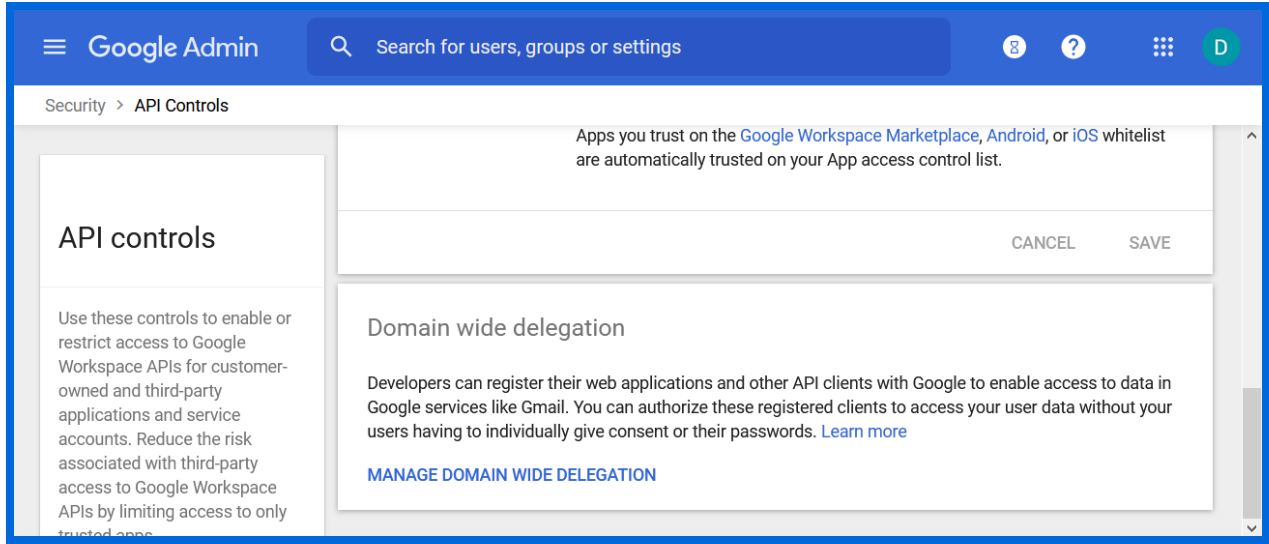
Google Admin

Search for users, groups or settings

D

Security > API Controls

Apps you trust on the Google Workspace Marketplace, Android, or iOS whitelist are automatically trusted on your App access control list.

CANCEL SAVE

API controls

Use these controls to enable or restrict access to Google Workspace APIs for customer-owned and third-party applications and service accounts. Reduce the risk associated with third-party access to Google Workspace APIs by limiting access to only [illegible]

Domain wide delegation

Developers can register their web applications and other API clients with Google to enable access to data in Google services like Gmail. You can authorize these registered clients to access your user data without your users having to individually give consent or their passwords. Learn more

MANAGE DOMAIN WIDE DELEGATION